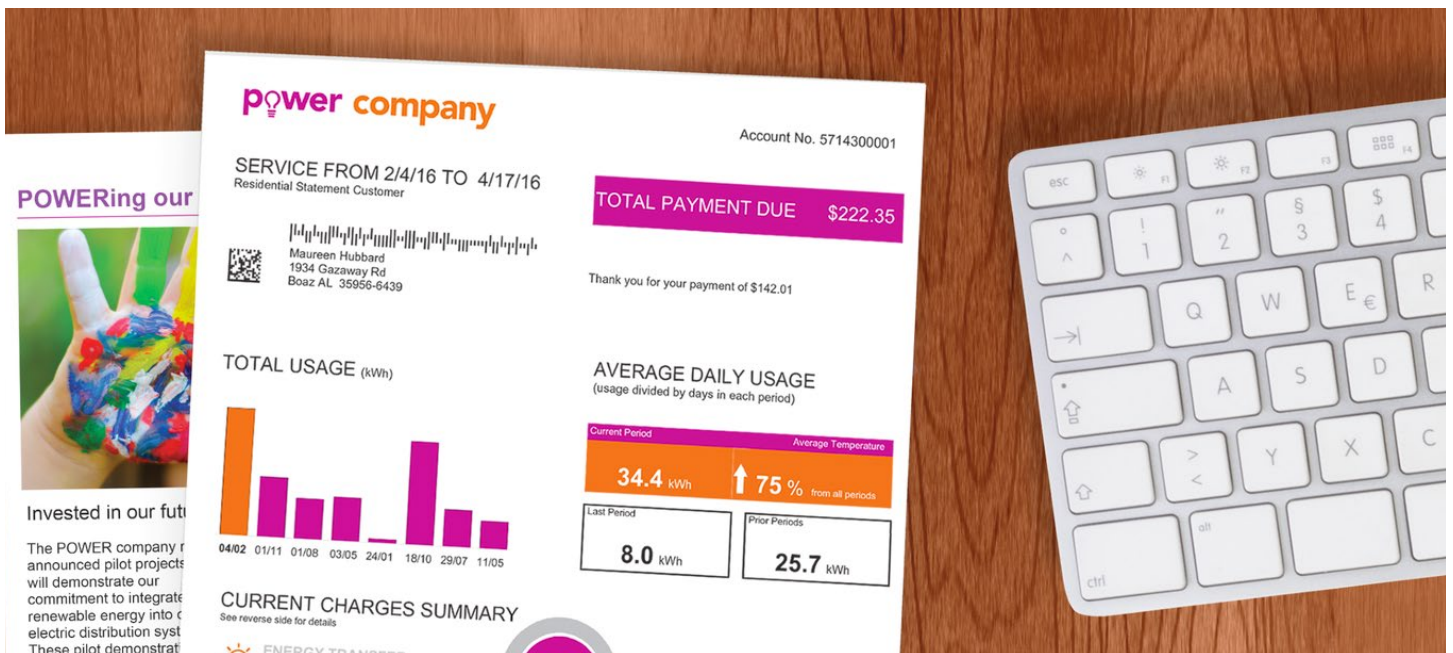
POWERing our

Invested in our futu

The POWER company r announced pilot projects will demonstrate our commitment to integrate renewable energy into c electric distribution syst These pilot demonstrat

power company

Account No. 5714300001

SERVICE FROM 2/4/16 TO 4/17/16
Residential Statement Customer

Maureen Hubbard
1934 Gazaway Rd
Boaz AL 35956-6439

TOTAL PAYMENT DUE $222.35

Thank you for your payment of $142.01

TOTAL USAGE (kWh)

04/02 01/11 01/08 03/05 24/01 18/10 29/07 11/05

AVERAGE DAILY USAGE
(usage divided by days in each period)

| Current Period | Average Temperature |
|---|---|
| 34.4 kWh | 75 % from all periods |

| Last Period | Prior Periods |
|---|---|
| 8.0 kWh | 25.7 kWh |

CURRENT CHARGES SUMMARY
See reverse side for details

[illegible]

esc F1 F2 F3 F4
° ^ ! 1 " 2 § 3 $ 4
Q W E € R
A S D
> < Y X C
alt ctrl